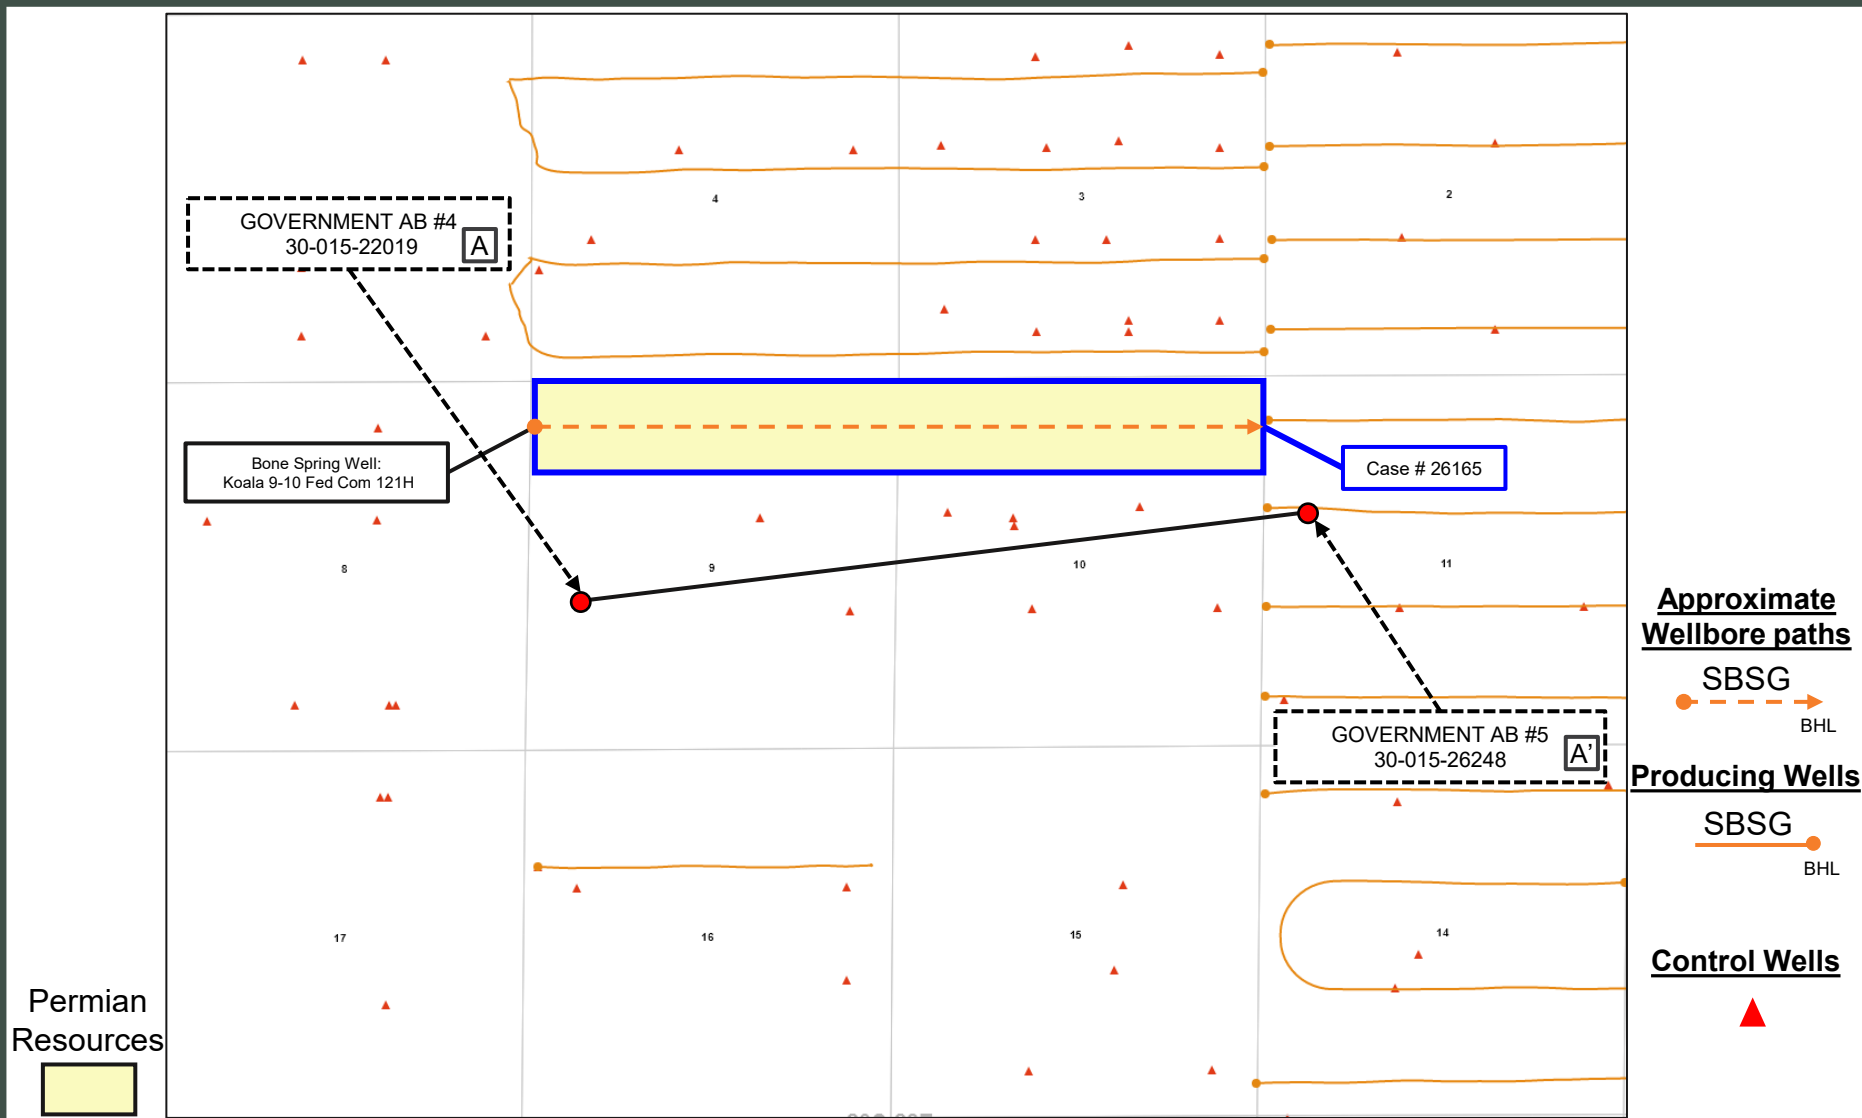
GOVERNMENT AB #4
30-015-22019
A

4

3

2

Bone Spring Well:
Koala 9-10 Fed Com 121H

Case # 26165

8

9

10

11

Approximate Wellbore paths

SBSG

BHL

GOVERNMENT AB #5
30-015-26248
A'

Producing Wells

SBSG

BHL

17

16

15

14

Control Wells

Permian Resources